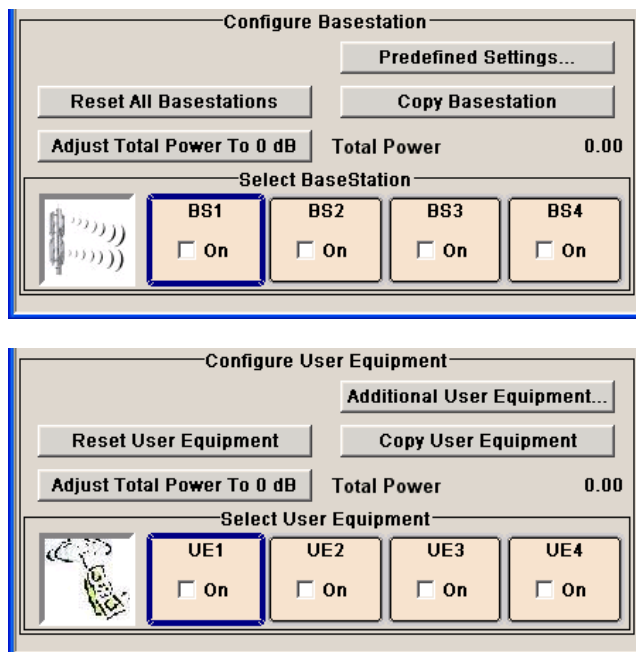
Configure Basestation

Predefined Settings...

Reset All Basestations

Copy Basestation

Adjust Total Power To 0 dB

Total Power 0.00

Select BaseStation

BS1 On

BS2 On

BS3 On

BS4 On

Configure User Equipment

Additional User Equipment...

Reset User Equipment

Copy User Equipment

Adjust Total Power To 0 dB

Total Power 0.00

Select User Equipment

UE1 On

UE2 On

UE3 On

UE4 On